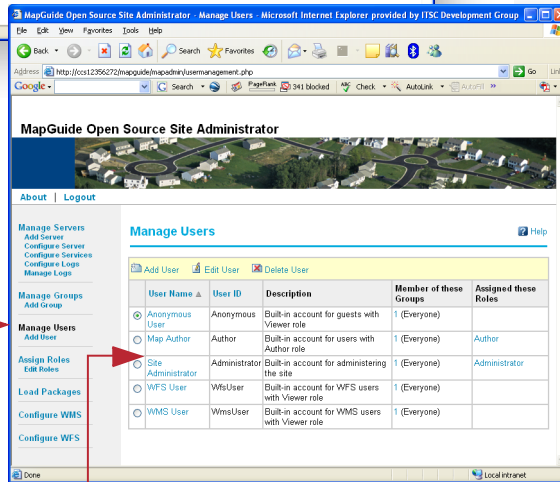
MapGuide Open Source Site Administrator - Manage Users - Microsoft Internet Explorer provided by ITSC Development Group

File Edit View Favorites Tools Help

Back Search Favorites

Address http://ccs12356272/mapguide/mapadmin/usermanagement.php Go Links

Google Search PageRank 341 blocked Check AutoLink AutoFill

MapGuide Open Source Site Administrator

About | Logout

Manage Servers
Add Server
Configure Server
Configure Services
Configure Logs
Manage Logs

Manage Groups
Add Group

Manage Users
Add User

Assign Roles
Edit Roles

Load Packages

Configure WMS

Configure WFS

Manage Users

Help

Add User Edit User Delete User

| | User Name ▲ | User ID | Description | Member of these Groups | Assigned these Roles |
|---|---|---|---|---|---|
| ◉ | Anonymous User | Anonymous | Built-in account for guests with Viewer role | 1 (Everyone) | |
| ○ | Map Author | Author | Built-in account for users with Author role | 1 (Everyone) | Author |
| ○ | Site Administrator | Administrator | Built-in account for administering the site | 1 (Everyone) | Administrator |
| ○ | WFS User | WfsUser | Built-in account for WFS users with Viewer role | 1 (Everyone) | |
| ○ | WMS User | WmsUser | Built-in account for WMS users with Viewer role | 1 (Everyone) | |

Done Local intranet